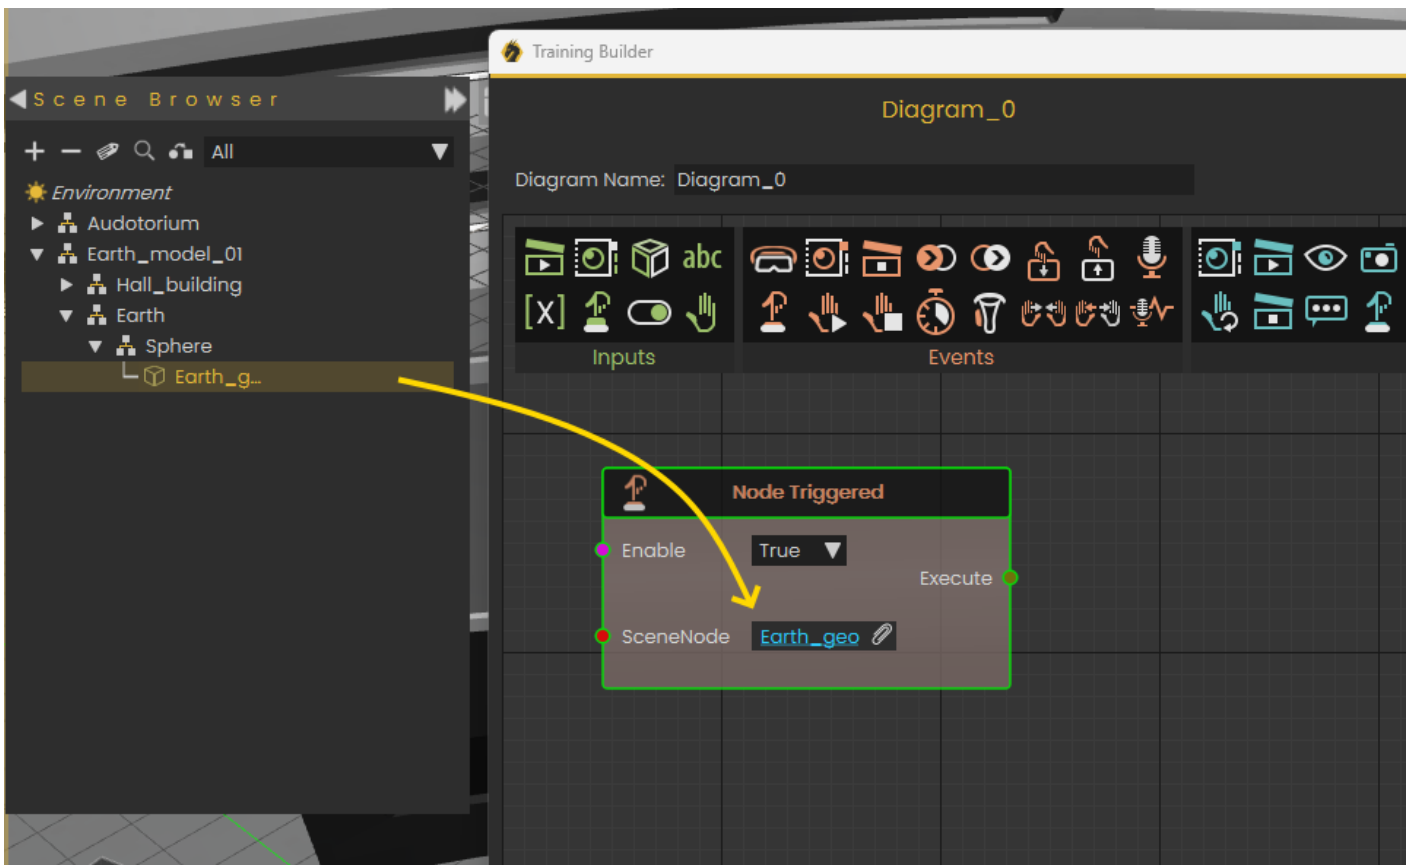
Scene Browser

All

Environment
Audotorium
Earth_model_01
Hall_building
Earth
Sphere
Earth_g...

Training Builder

Diagram_0

Diagram Name: Diagram_0

abc
[x]

Inputs

Events

Node Triggered

Enable
True
Execute

SceneNode
Earth_geo